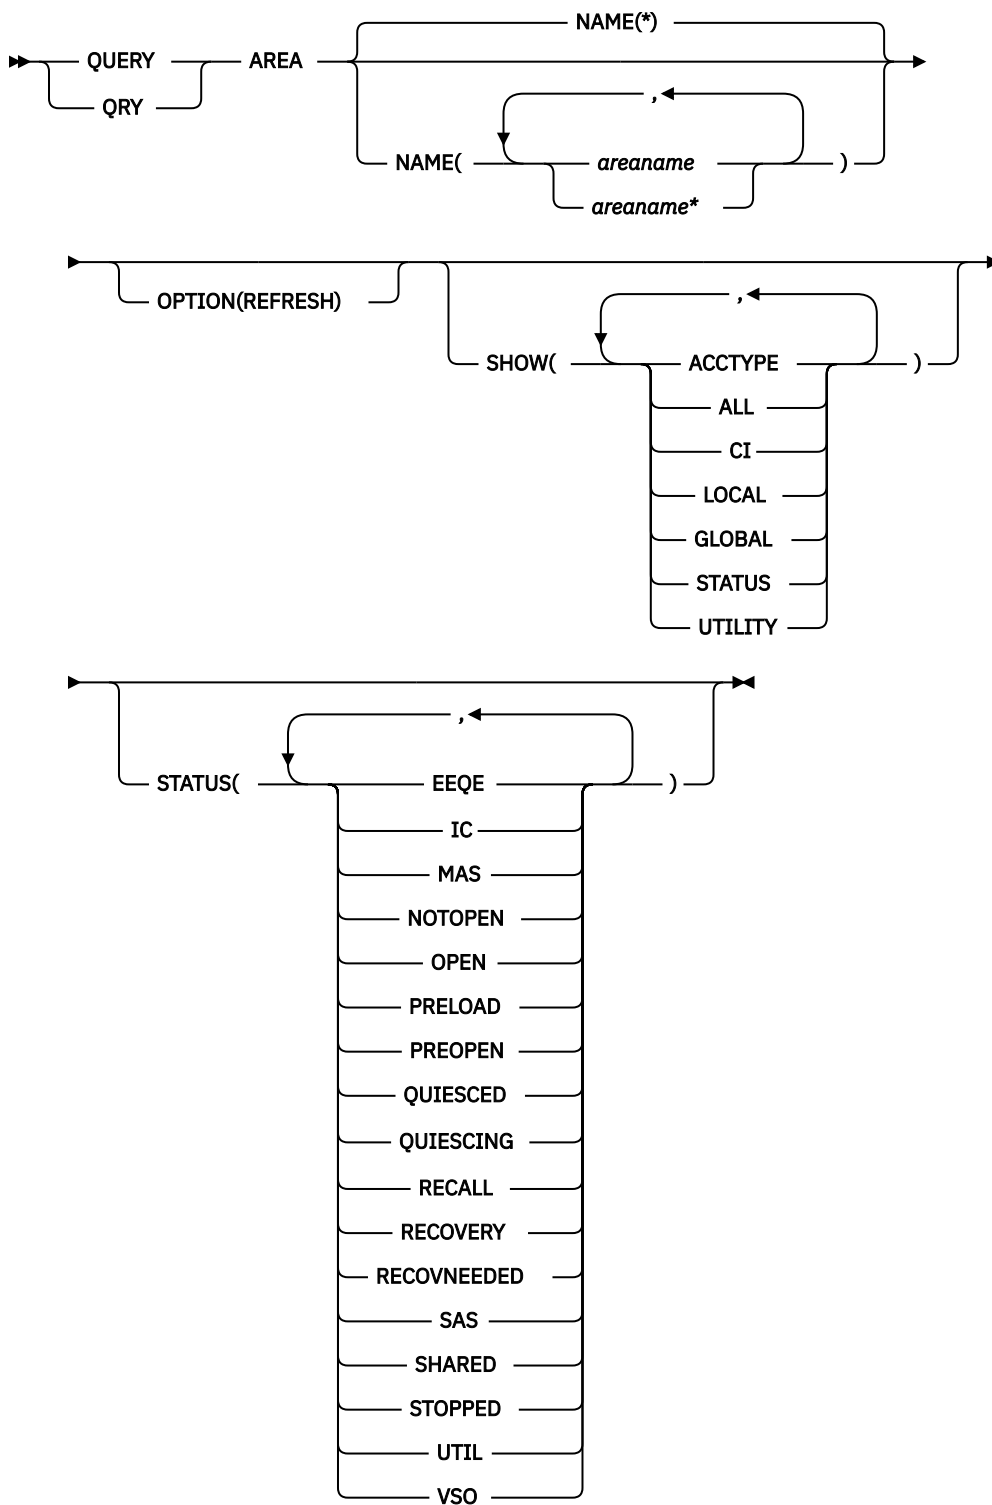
QUERY
QRY
AREA
NAME(*)
NAME(
,
areaname
areaname*
)

OPTION(REFRESH)
SHOW(
,
ACCTYPE
ALL
CI
LOCAL
GLOBAL
STATUS
UTILITY
)

STATUS(
,
EEQE
IC
MAS
NOTOPEN
OPEN
PRELOAD
PREOPEN
QUIESCED
QUIESCING
RECALL
RECOVERY
RECOVNEEDED
SAS
SHARED
STOPPED
UTIL
VSO
)